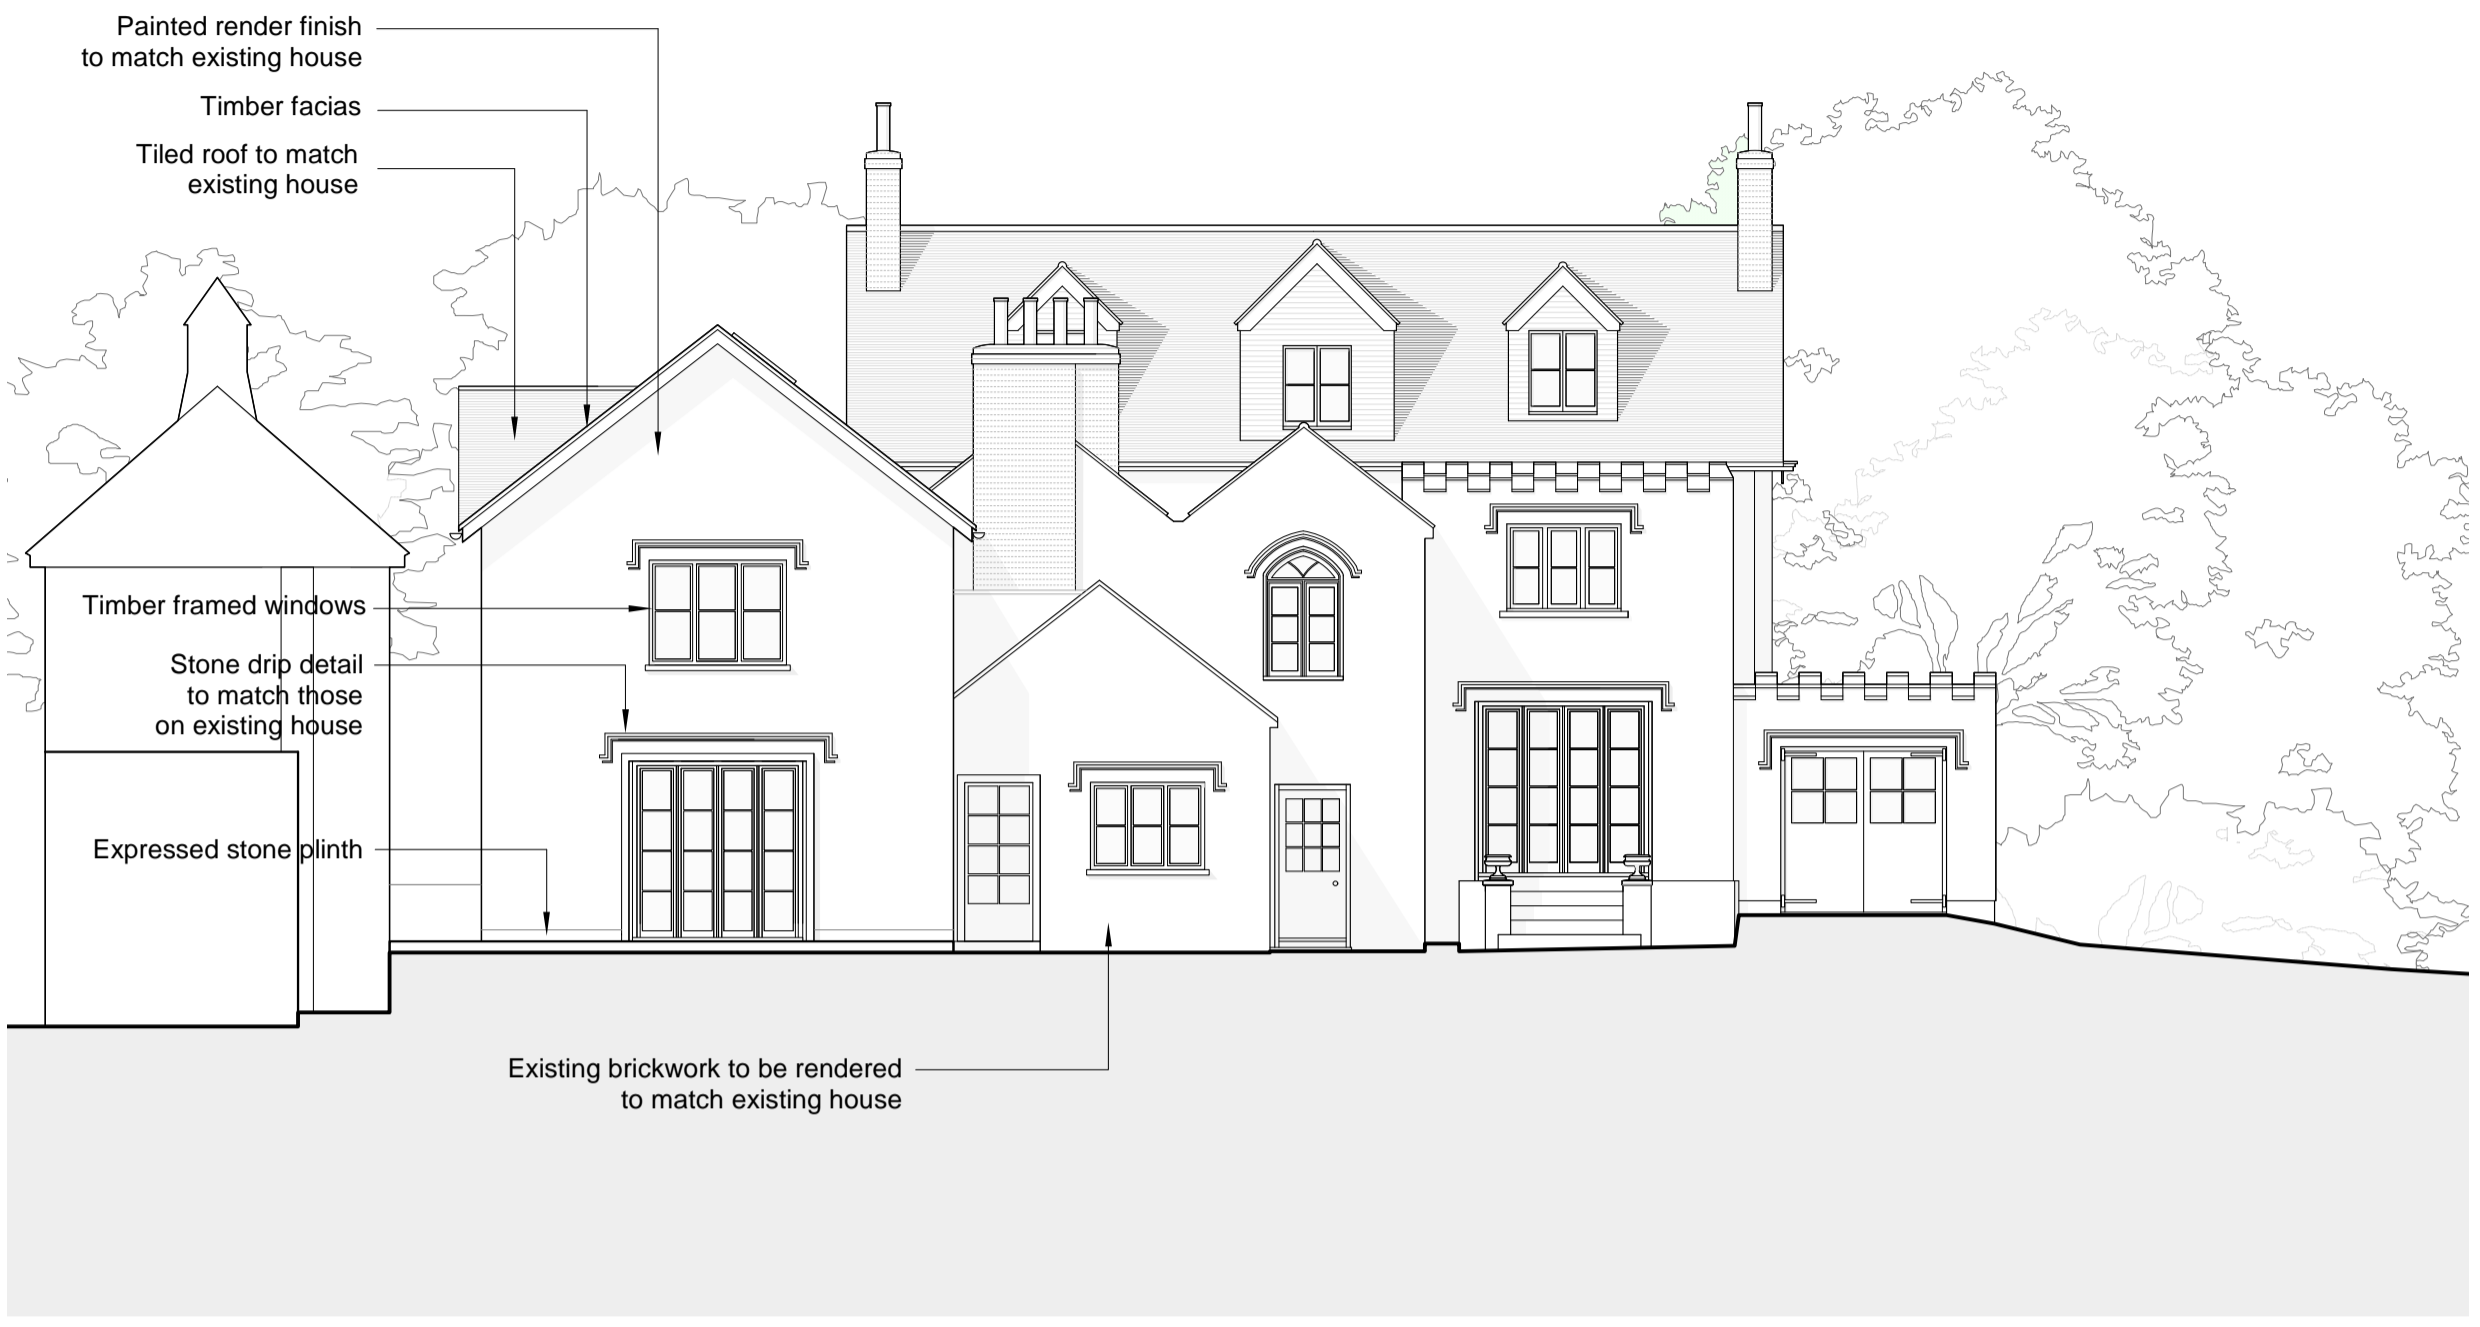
Painted render finish to match existing house

Timber facias

Tiled roof to match existing house

Timber framed windows

Stone drip detail to match those on existing house

Expressed stone plinth

Existing brickwork to be rendered to match existing house